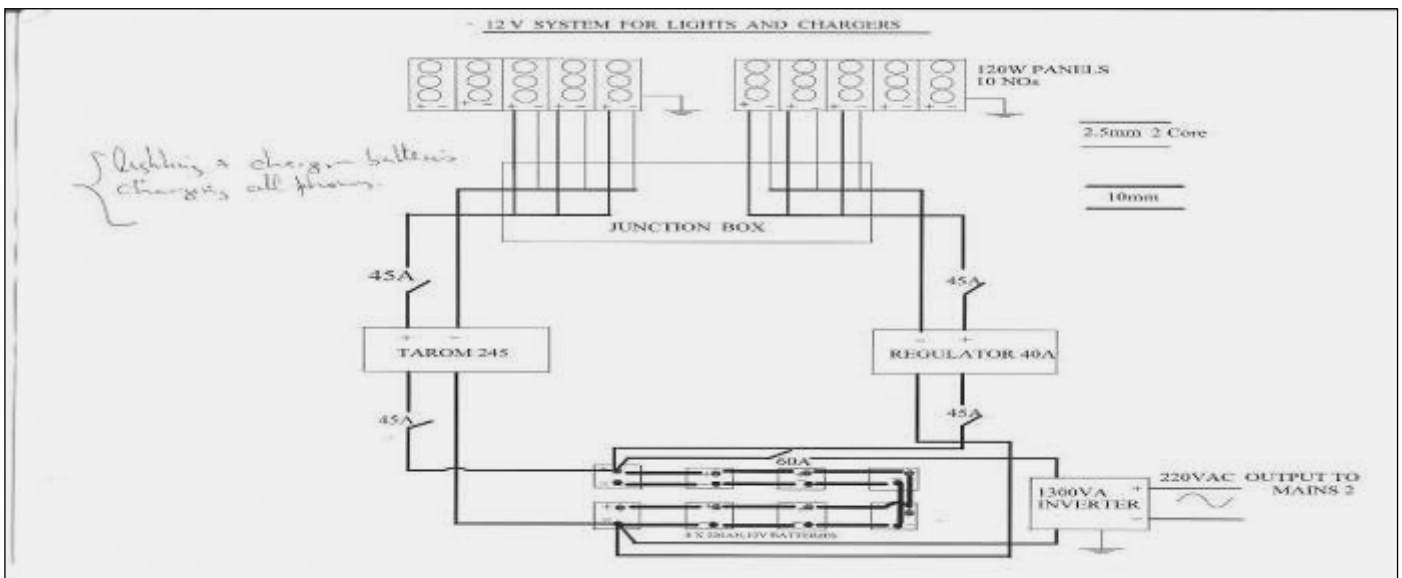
12 V SYSTEM FOR LIGHTS AND CHARGERS

120W PANELS
10 NOs

2.5mm 2 Core

10mm

{ lighting & charging batteries charging cell phones.

JUNCTION BOX

45A

45A

TAROM 245

REGULATOR 40A

45A

45A

60A

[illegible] BATTERIES

1300VA INVERTER

220VAC OUTPUT TO MAINS 2